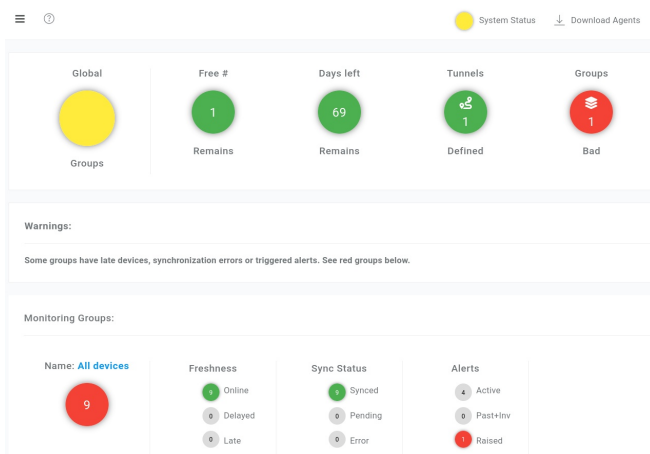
System Status Download Agents

Global

Groups

Free #

1

Remains

Days left

69

Remains

Tunnels

1

Defined

Groups

1

Bad

Warnings:

Some groups have late devices, synchronization errors or triggered alerts. See red groups below.

Monitoring Groups:

Name: All devices

9

Freshness

1 Online

0 Delayed

0 Late

Sync Status

1 Synced

0 Pending

0 Error

Alerts

4 Active

0 Past+Inv

1 Raised